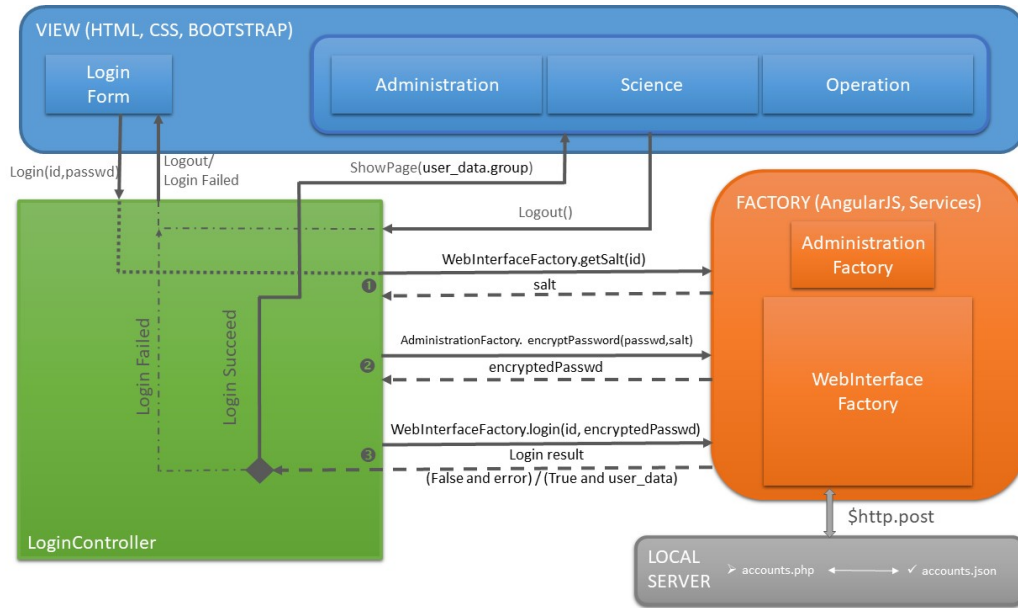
VIEW (HTML, CSS, BOOTSTRAP)

Login Form

Administration

Science

Operation

Login(id,passwd)

Logout/ Login Failed

ShowPage(user_data.group)

Logout()

FACTORY (AngularJS, Services)

Administration Factory

WebInterfaceFactory.getSalt(id)

❶

salt

AdministrationFactory. encryptPassword(passwd,salt)

❷

encryptedPasswd

WebInterface Factory

Login Failed

Login Succeed

WebInterfaceFactory.login(id, encryptedPasswd)

❸

Login result

(False and error) / (True and user_data)

$http.post

LoginController

LOCAL SERVER

accounts.php

accounts.json